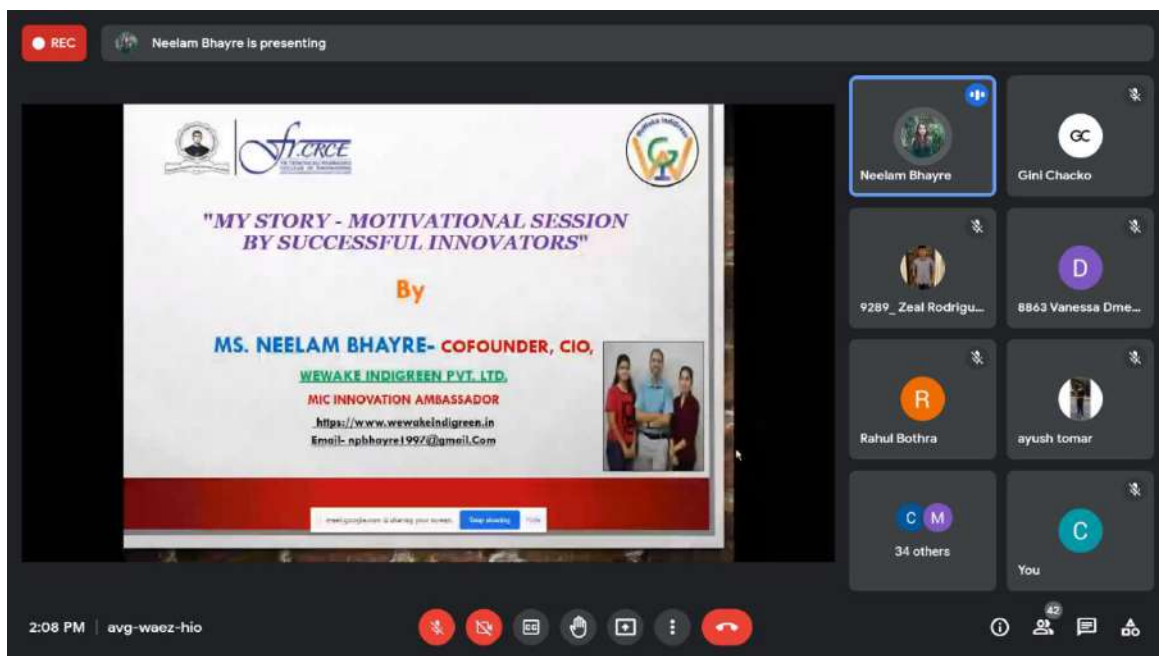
REC

Neelam Bhayre is presenting

fr.CRCE

"MY STORY - MOTIVATIONAL SESSION BY SUCCESSFUL INNOVATORS"

By

MS. NEELAM BHAYRE- COFOUNDER, CIO,

WEWAKE INDIGREEN PVT. LTD.

MIC INNOVATION AMBASSADOR

https://www.wewakeindigreen.in

Email- npbhayre1997@gmail.Com

meet.google.com is sharing your screen. Stop sharing Hide

Neelam Bhayre

GC

Gini Chacko

9289_ Zeal Rodrigu...

D

8863 Vanessa Dme...

R

Rahul Bothra

ayush tomar

C M

34 others

C

You

2:08 PM | avg-waez-hio

42